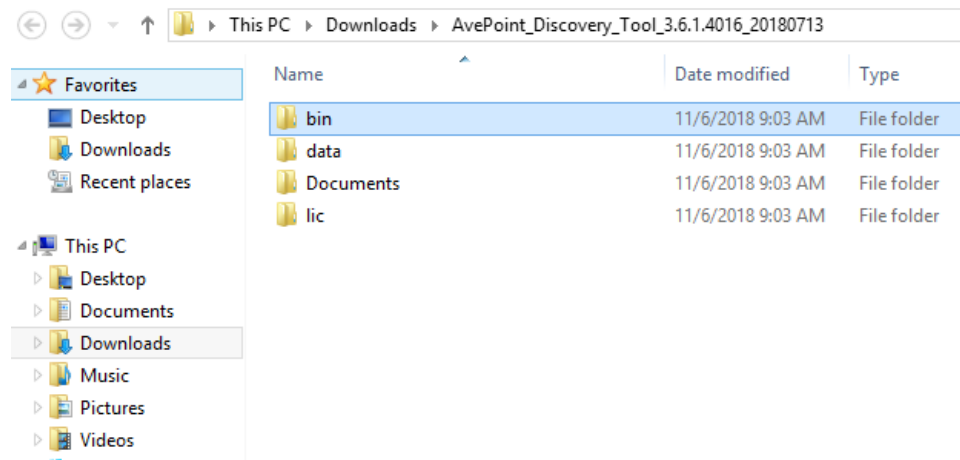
This PC ▸ Downloads ▸ AvePoint_Discovery_Tool_3.6.1.4016_20180713

Favorites
Desktop
Downloads
Recent places

This PC
Desktop
Documents
Downloads
Music
Pictures
Videos

| Name | Date modified | Type |
|---|---|---|
| bin | 11/6/2018 9:03 AM | File folder |
| data | 11/6/2018 9:03 AM | File folder |
| Documents | 11/6/2018 9:03 AM | File folder |
| lic | 11/6/2018 9:03 AM | File folder |